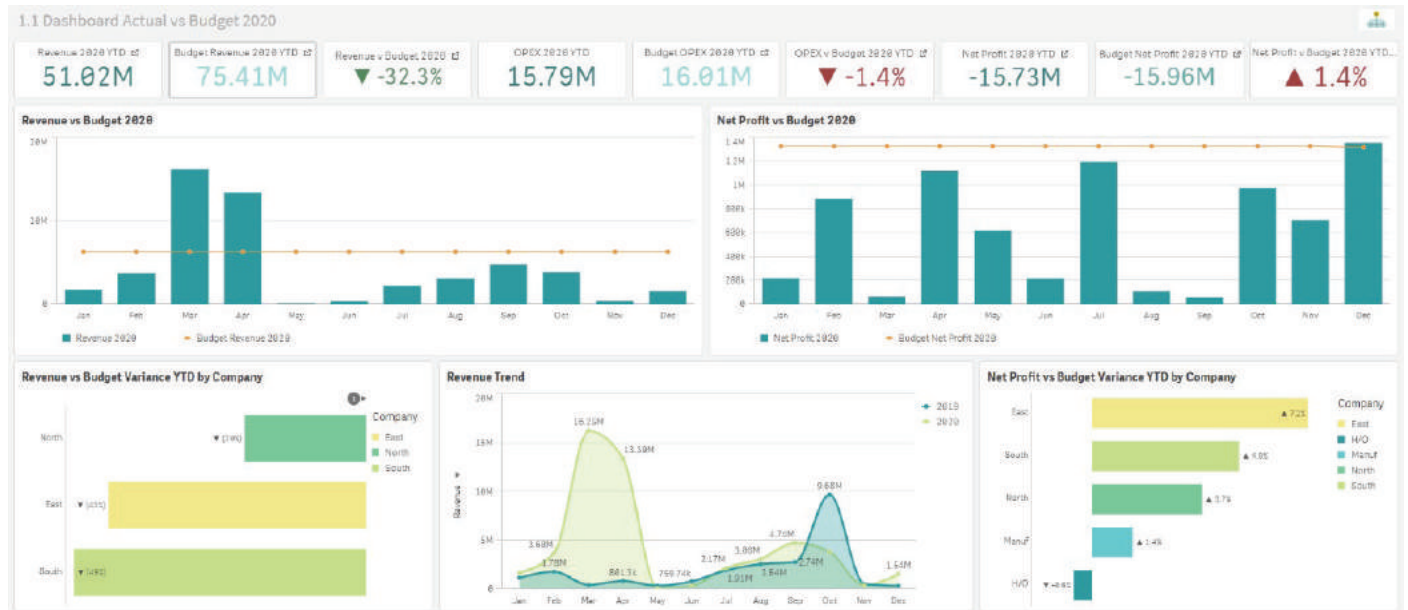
1.1 Dashboard Actual vs Budget 2020

Revenue 2020 YTD
51.02M

Budget Revenue 2020 YTD
75.41M

Revenue v Budget 2020
▼ -32.3%

OPEX 2020 YTD
15.79M

Budget OPEX 2020 YTD
16.01M

OPEX v Budget 2020 YTD
▼ -1.4%

Net Profit 2020 YTD
-15.73M

Budget Net Profit 2020 YTD
-15.96M

Net Profit v Budget 2020 YTD...
▲ 1.4%

Revenue vs Budget 2020

20M
10M
0
Jan Feb Mar Apr May Jun Jul Aug Sep Oct Nov Dec
Revenue 2020 Budget Revenue 2020

Net Profit vs Budget 2020

1.4M
1.2M
1M
800k
600k
400k
200k
0
Jan Feb Mar Apr May Jun Jul Aug Sep Oct Nov Dec
Net Profit 2020 Budget Net Profit 2020

Revenue vs Budget Variance YTD by Company

North ▼ (19%)
East ▼ (43%)
South ▼ (49%)
Company
East
North
South

Revenue Trend

20M
15M
10M
5M
0
Revenue
16.25M
13.38M
3.68M
1.78M
881.5k
759.74k
2.17M
1.91M
3.08M
3.54M
4.7M
2.74M
9.68M
1.54M
Jan Feb Mar Apr May Jun Jul Aug Sep Oct Nov Dec
2019
2020

Net Profit vs Budget Variance YTD by Company

East ▲ 7.2%
South ▲ 4.8%
North ▲ 3.7%
Manuf ▲ 1.4%
H/O ▼ -4.6%
Company
East
H/O
Manuf
North
South